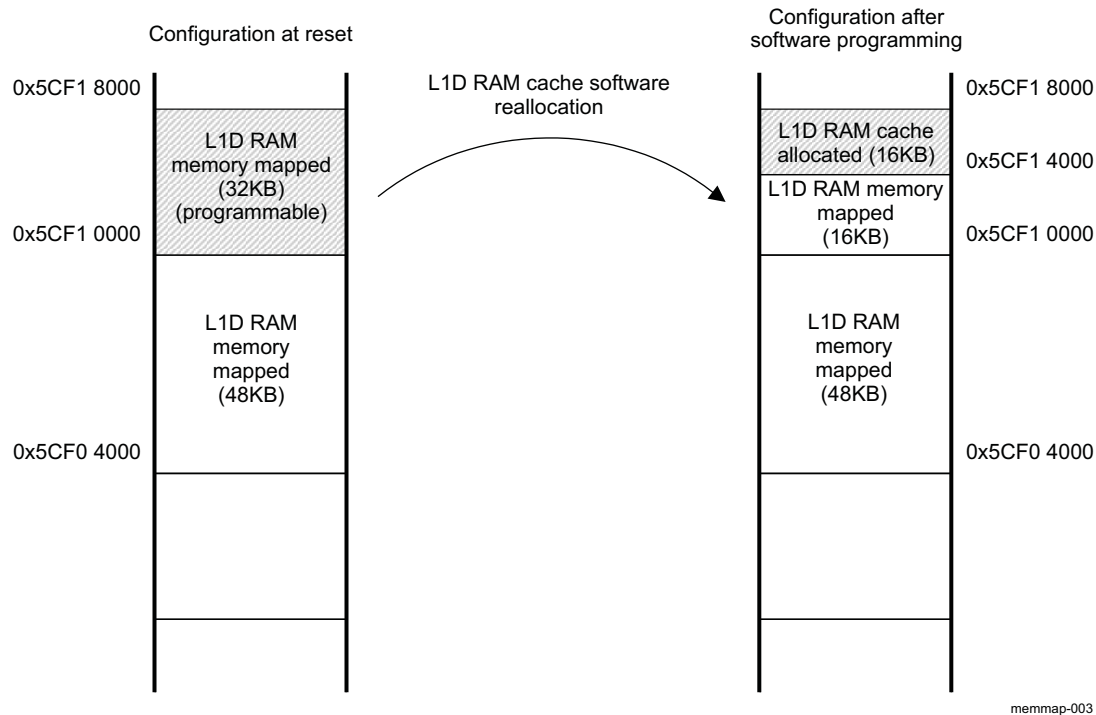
Configuration at reset

0x5CF1 8000

L1D RAM memory mapped (32KB) (programmable)

0x5CF1 0000

L1D RAM memory mapped (48KB)

0x5CF0 4000

L1D RAM cache software reallocation

Configuration after software programming

0x5CF1 8000

L1D RAM cache allocated (16KB)

0x5CF1 4000

L1D RAM memory mapped (16KB)

0x5CF1 0000

L1D RAM memory mapped (48KB)

0x5CF0 4000

memmap-003